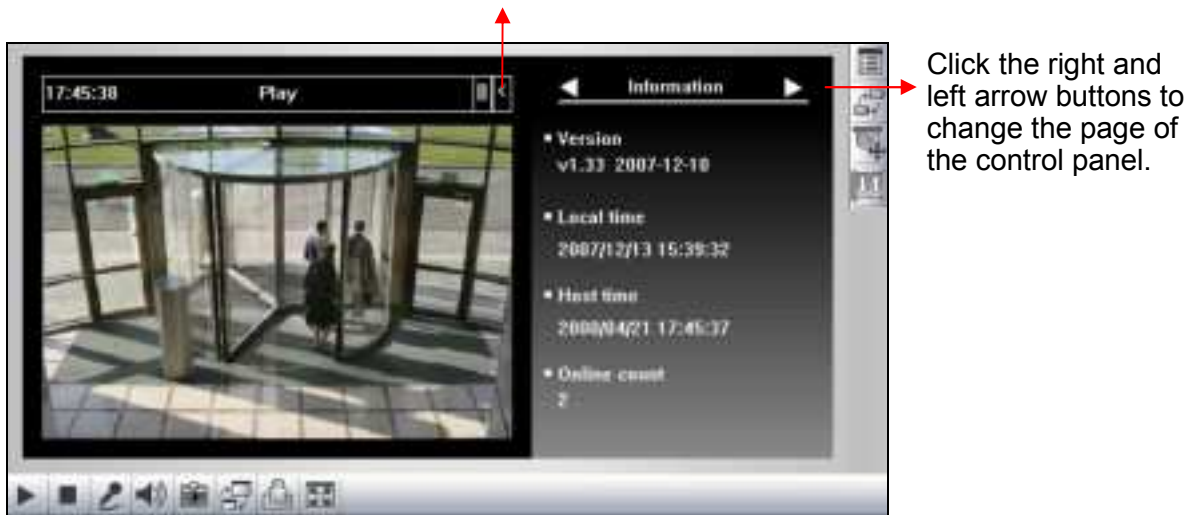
17:45:38 Play

Information

Version
v1.33 2007-12-10

Local time
2007/12/13 15:39:32

Host time
2000/04/21 17:45:37

Online count
2

Click the right and left arrow buttons to change the page of the control panel.